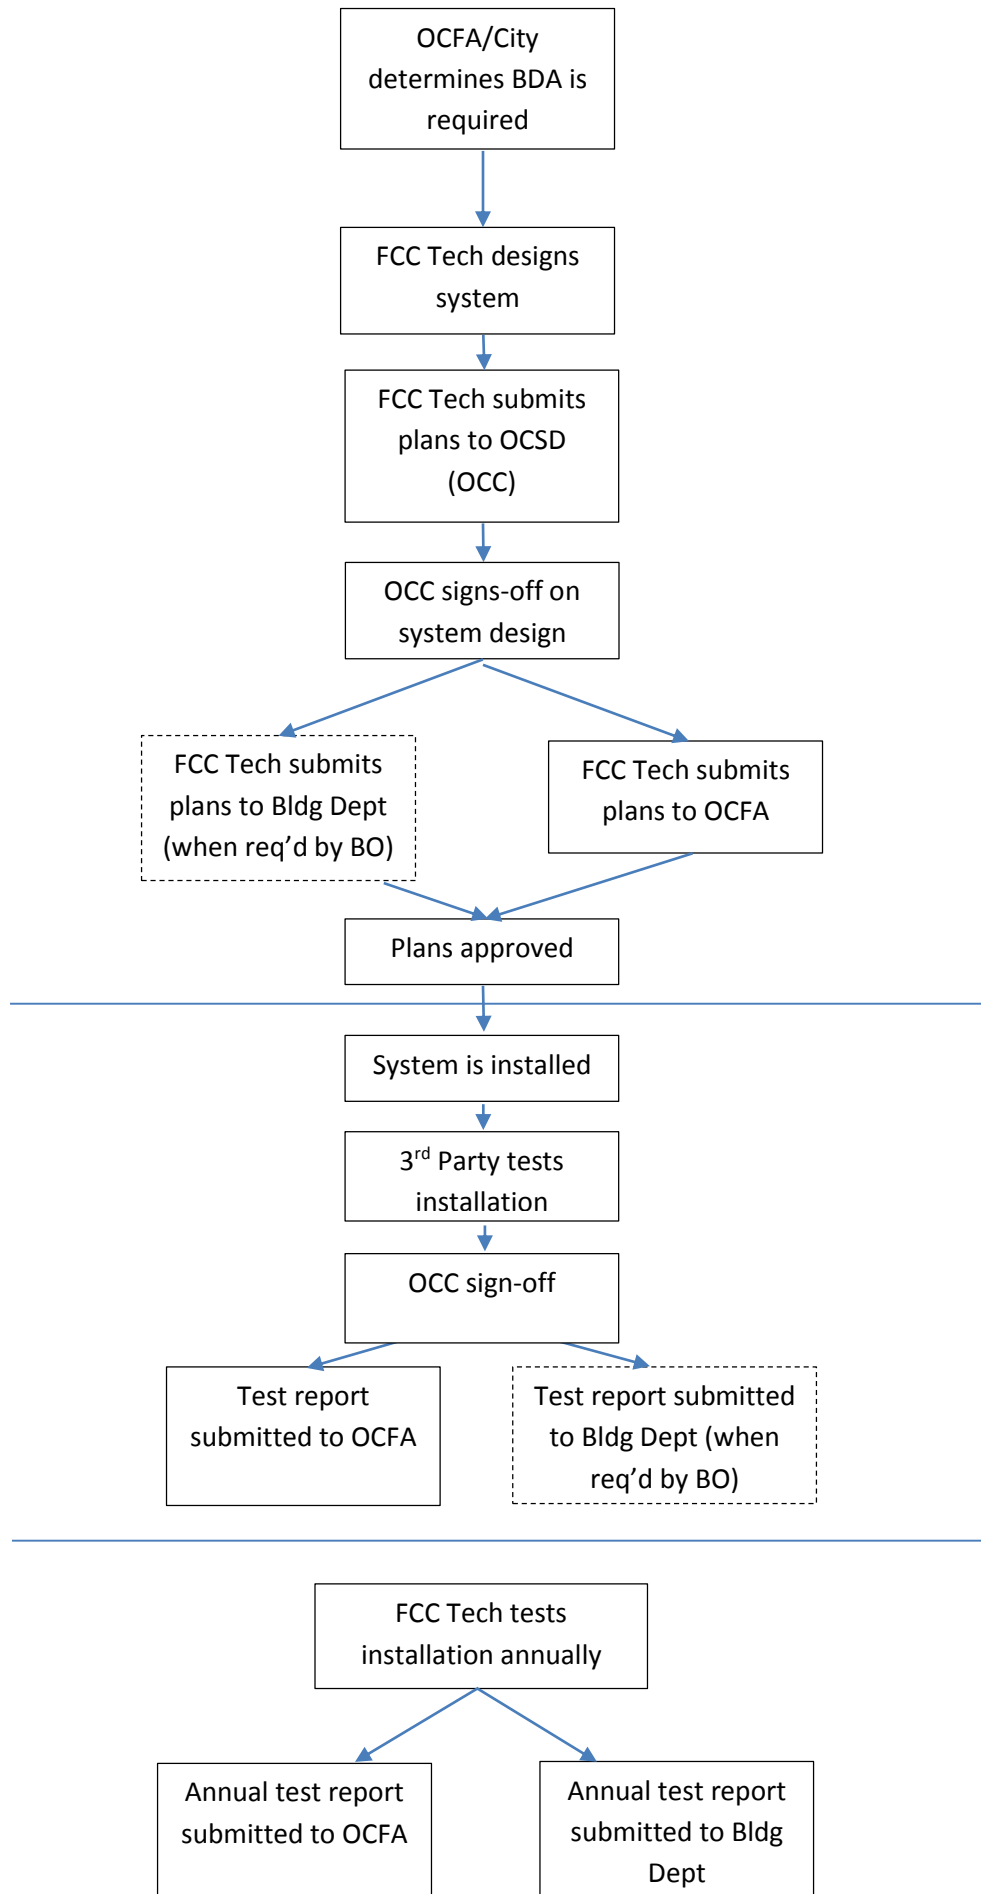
OCFA/City determines BDA is required

FCC Tech designs system

FCC Tech submits plans to OCSD (OCC)

OCC signs-off on system design

FCC Tech submits plans to Bldg Dept (when req’d by BO)

FCC Tech submits plans to OCFA

Plans approved

System is installed

3$^{rd}$ Party tests installation

OCC sign-off

Test report submitted to OCFA

Test report submitted to Bldg Dept (when req’d by BO)

FCC Tech tests installation annually

Annual test report submitted to OCFA

Annual test report submitted to Bldg Dept